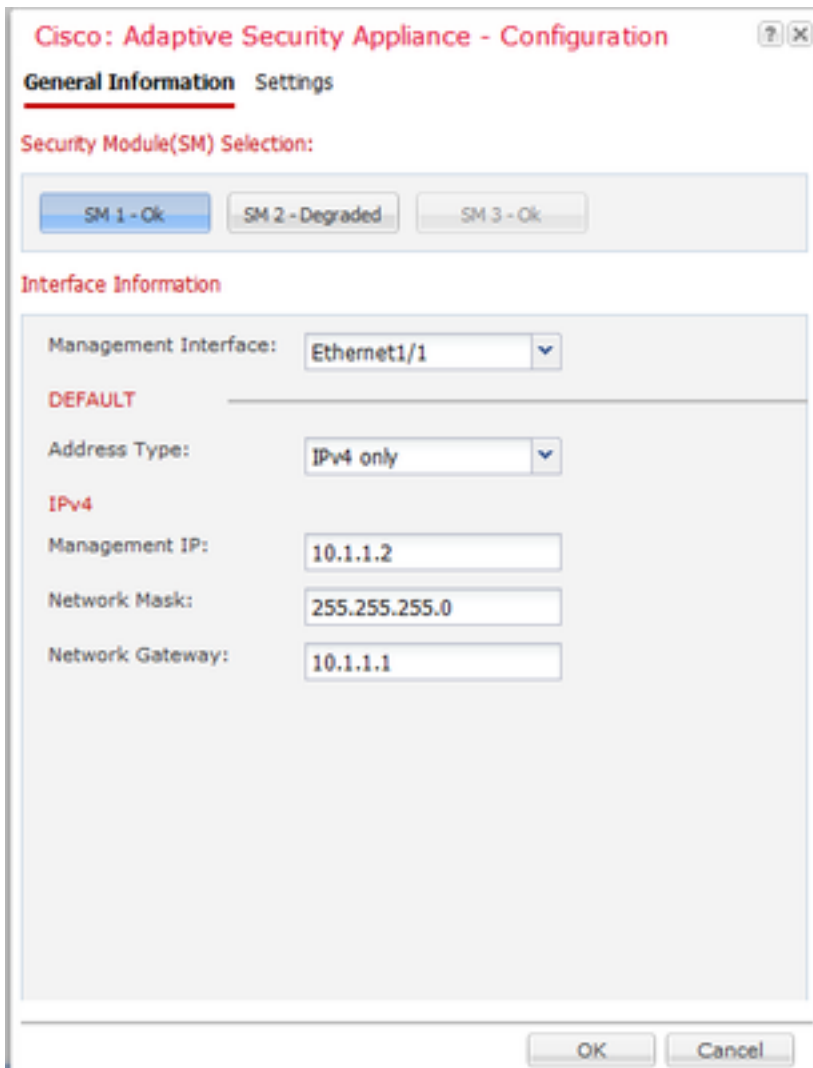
Cisco: Adaptive Security Appliance - Configuration

? X

General Information Settings

Security Module(SM) Selection:

SM 1 - Ok SM 2 - Degraded SM 3 - Ok

Interface Information

Management Interface: Ethernet1/1

DEFAULT

Address Type: IPv4 only

IPv4

Management IP: 10.1.1.2

Network Mask: 255.255.255.0

Network Gateway: 10.1.1.1

OK Cancel